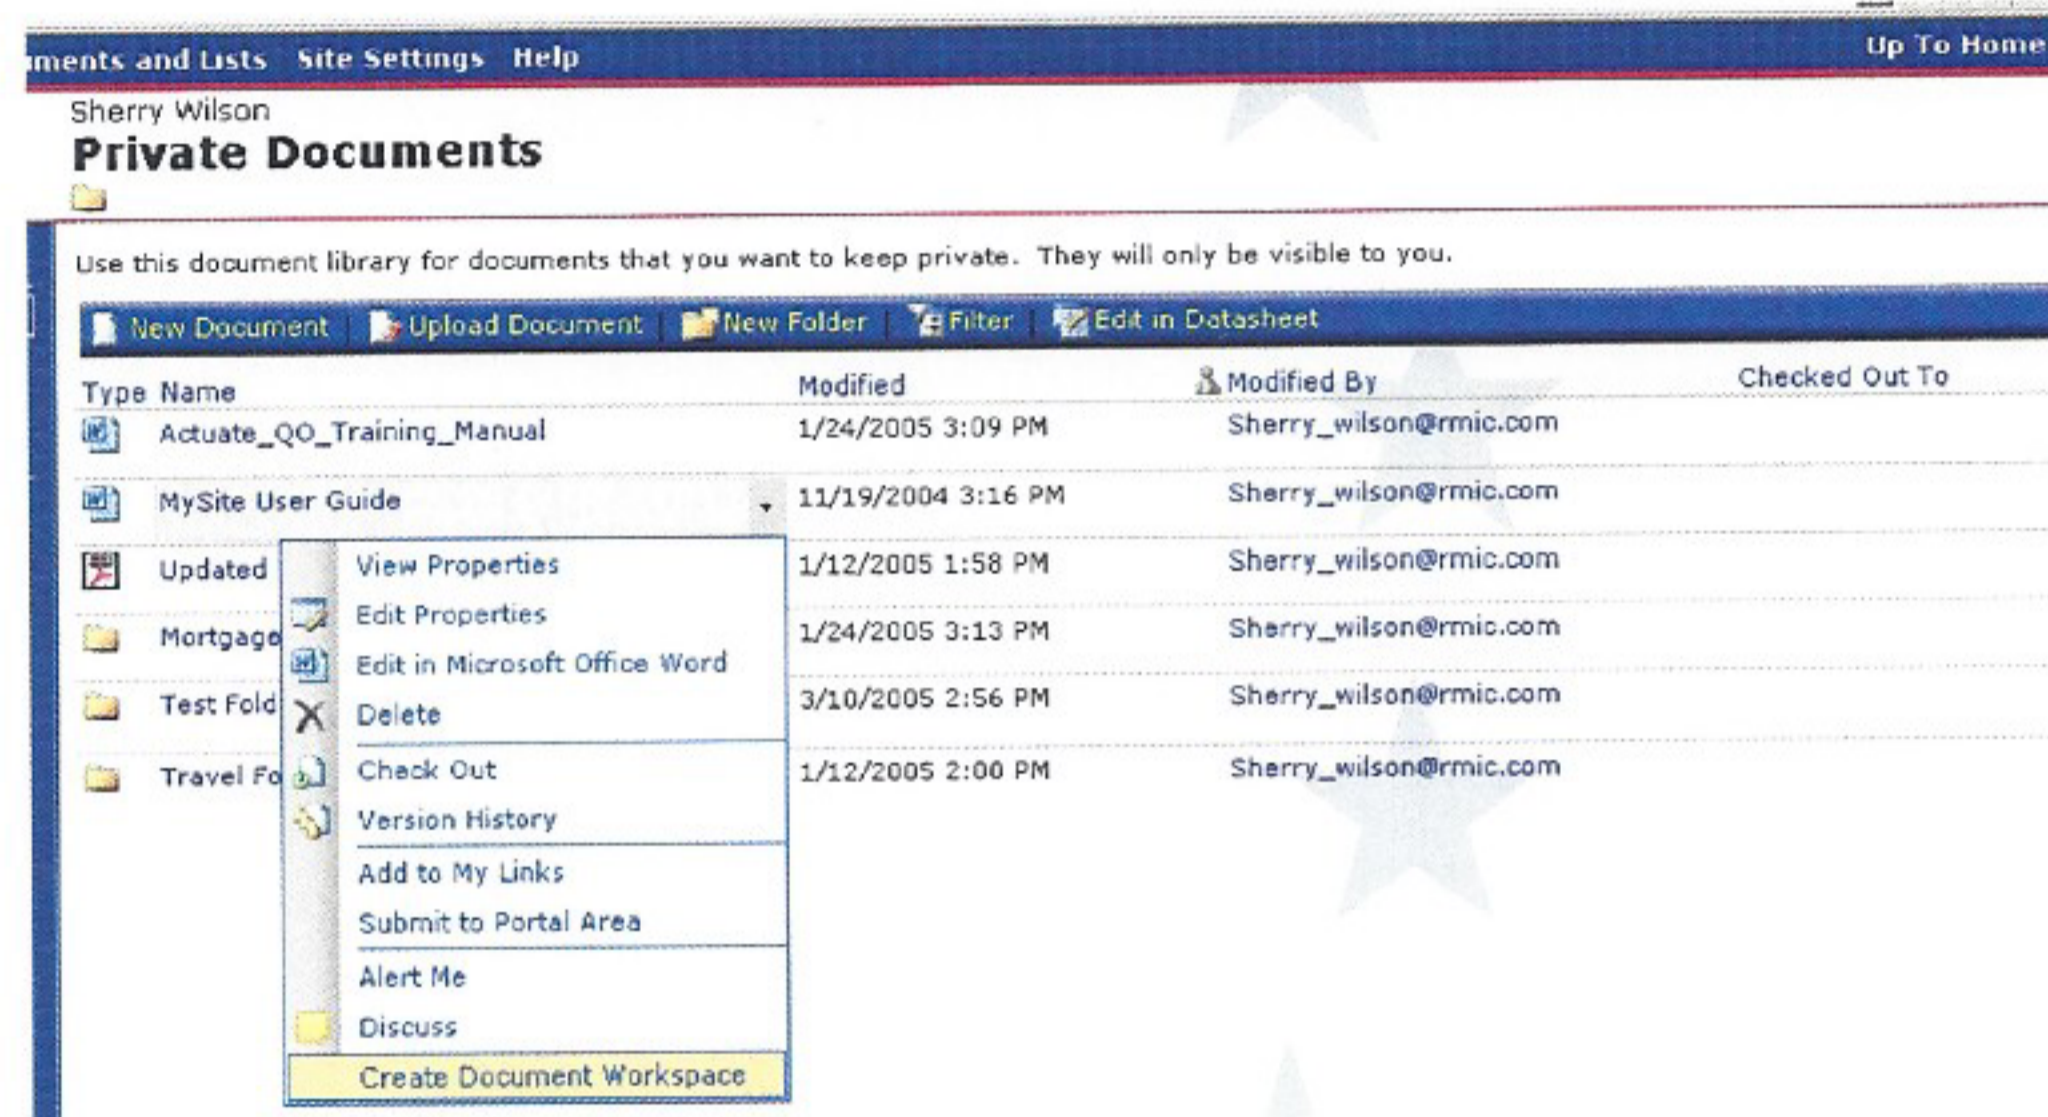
ments and Lists Site Settings Help Up To Home

Sherry Wilson
Private Documents

Use this document library for documents that you want to keep private. They will only be visible to you.

New Document | Upload Document | New Folder | Filter | Edit in Datasheet

| Type | Name | Modified | Modified By | Checked Out To |
|---|---|---|---|---|
| | Actuate_QO_Training_Manual | 1/24/2005 3:09 PM | Sherry_wilson@rmic.com | |
| | MySite User Guide | 11/19/2004 3:16 PM | Sherry_wilson@rmic.com | |
| | Updated | 1/12/2005 1:58 PM | Sherry_wilson@rmic.com | |
| | Mortgage | 1/24/2005 3:13 PM | Sherry_wilson@rmic.com | |
| | Test Fold | 3/10/2005 2:56 PM | Sherry_wilson@rmic.com | |
| | Travel Fo | 1/12/2005 2:00 PM | Sherry_wilson@rmic.com | |

View Properties
Edit Properties
Edit in Microsoft Office Word
Delete
Check Out
Version History
Add to My Links
Submit to Portal Area
Alert Me
Discuss
Create Document Workspace